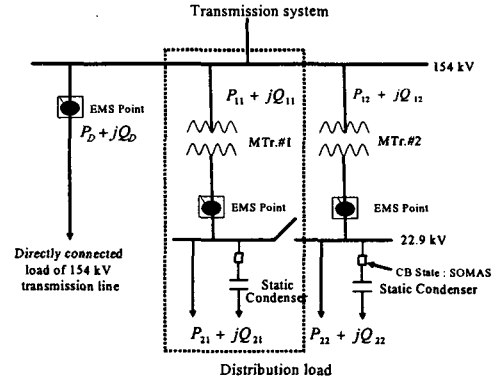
Transmission system

154 kV

EMS Point

$P_D + jQ_D$

Directly connected load of 154 kV transmission line

$P_{11} + jQ_{11}$

MTr.#1

EMS Point

Static Condenser

$P_{21} + jQ_{21}$

$P_{12} + jQ_{12}$

MTr.#2

EMS Point

22.9 kV

CB State : SOMAS

Static Condenser

$P_{22} + jQ_{22}$

Distribution load